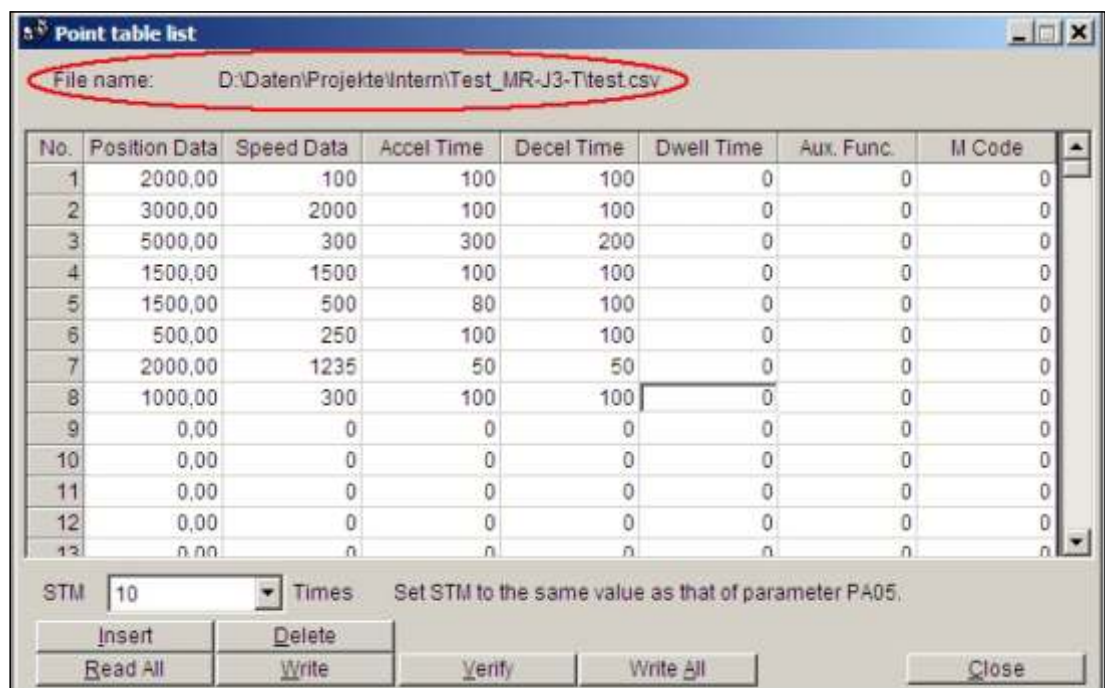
Point table list

File name: D:\Daten\Projekte\Intern\Test_MR-J3-T\test.csv

| No. | Position Data | Speed Data | Accel Time | Decel Time | Dwell Time | Aux. Func. | M Code |
|---|---|---|---|---|---|---|---|
| 1 | 2000,00 | 100 | 100 | 100 | 0 | 0 | 0 |
| 2 | 3000,00 | 2000 | 100 | 100 | 0 | 0 | 0 |
| 3 | 5000,00 | 300 | 300 | 200 | 0 | 0 | 0 |
| 4 | 1500,00 | 1500 | 100 | 100 | 0 | 0 | 0 |
| 5 | 1500,00 | 500 | 80 | 100 | 0 | 0 | 0 |
| 6 | 500,00 | 250 | 100 | 100 | 0 | 0 | 0 |
| 7 | 2000,00 | 1235 | 50 | 50 | 0 | 0 | 0 |
| 8 | 1000,00 | 300 | 100 | 100 | 0 | 0 | 0 |
| 9 | 0,00 | 0 | 0 | 0 | 0 | 0 | 0 |
| 10 | 0,00 | 0 | 0 | 0 | 0 | 0 | 0 |
| 11 | 0,00 | 0 | 0 | 0 | 0 | 0 | 0 |
| 12 | 0,00 | 0 | 0 | 0 | 0 | 0 | 0 |
| 13 | 0,00 | 0 | 0 | 0 | 0 | 0 | 0 |

STM 10 Times Set STM to the same value as that of parameter PA05.

Insert Delete
Read All Write Verify Write All Close